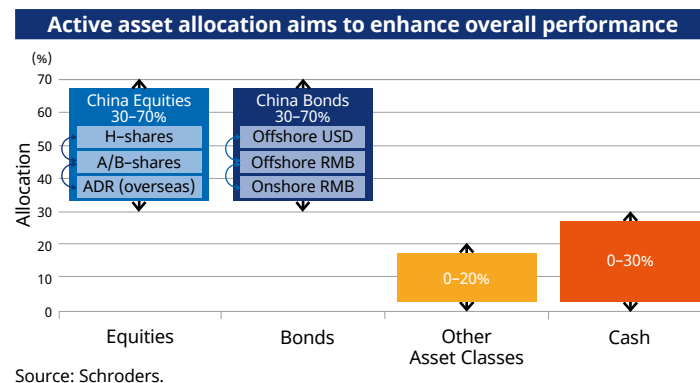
Active asset allocation aims to enhance overall performance

(%)
70
60
50
40
30
20
10
0

Allocation

China Equities
30–70%
H–shares
A/B–shares
ADR (overseas)

China Bonds
30–70%
Offshore USD
Offshore RMB
Onshore RMB

0–20%

0–30%

Equities
Bonds
Other Asset Classes
Cash

Source: Schroders.